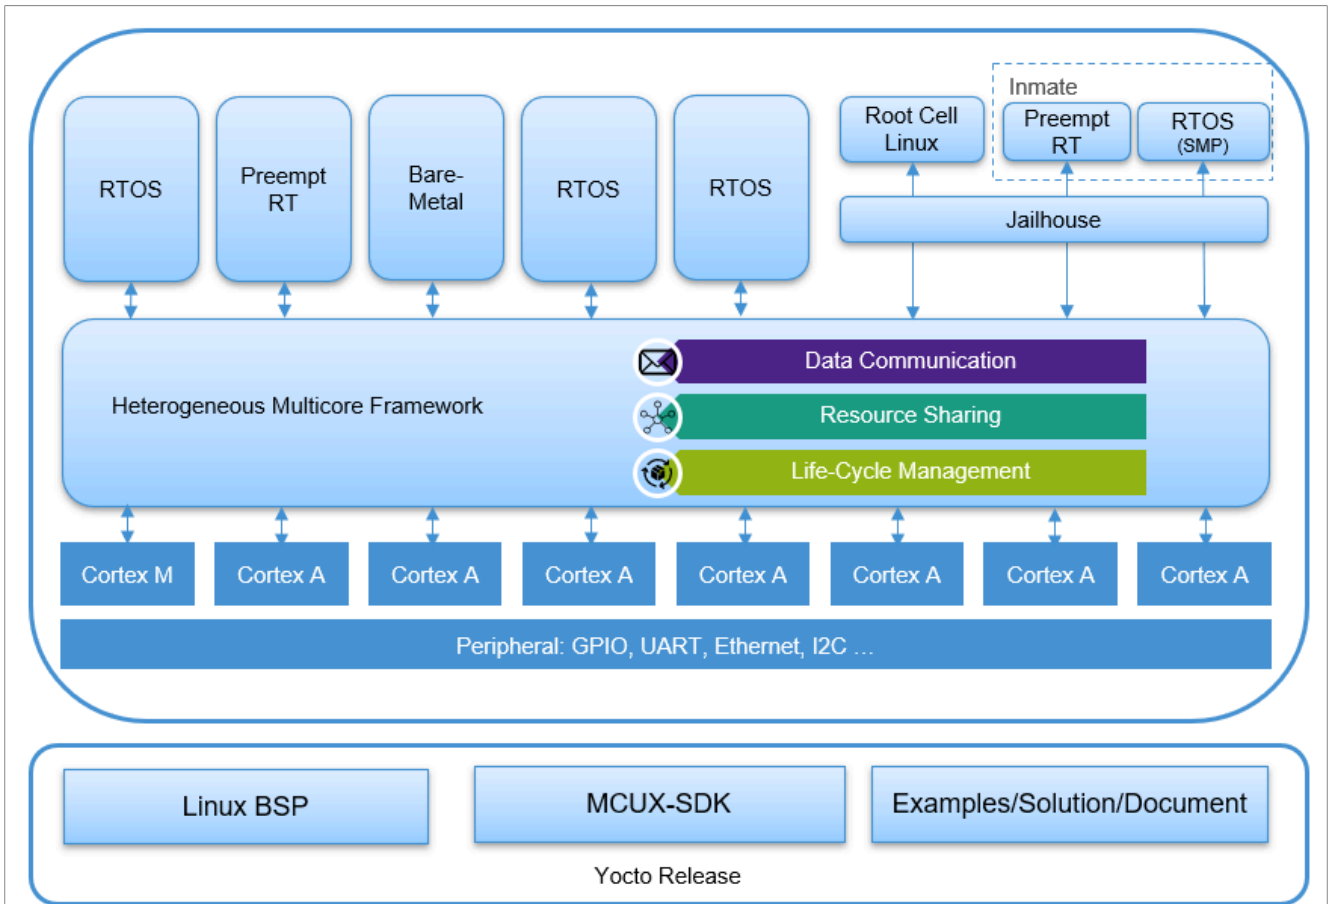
RTOS

Preempt RT

Bare-Metal

RTOS

RTOS

Root Cell Linux

Inmate

Preempt RT

RTOS (SMP)

Jailhouse

Heterogeneous Multicore Framework

Data Communication

Resource Sharing

Life-Cycle Management

Cortex M

Cortex A

Cortex A

Cortex A

Cortex A

Cortex A

Cortex A

Cortex A

Peripheral: GPIO, UART, Ethernet, I2C …

Linux BSP

MCUX-SDK

Examples/Solution/Document

Yocto Release